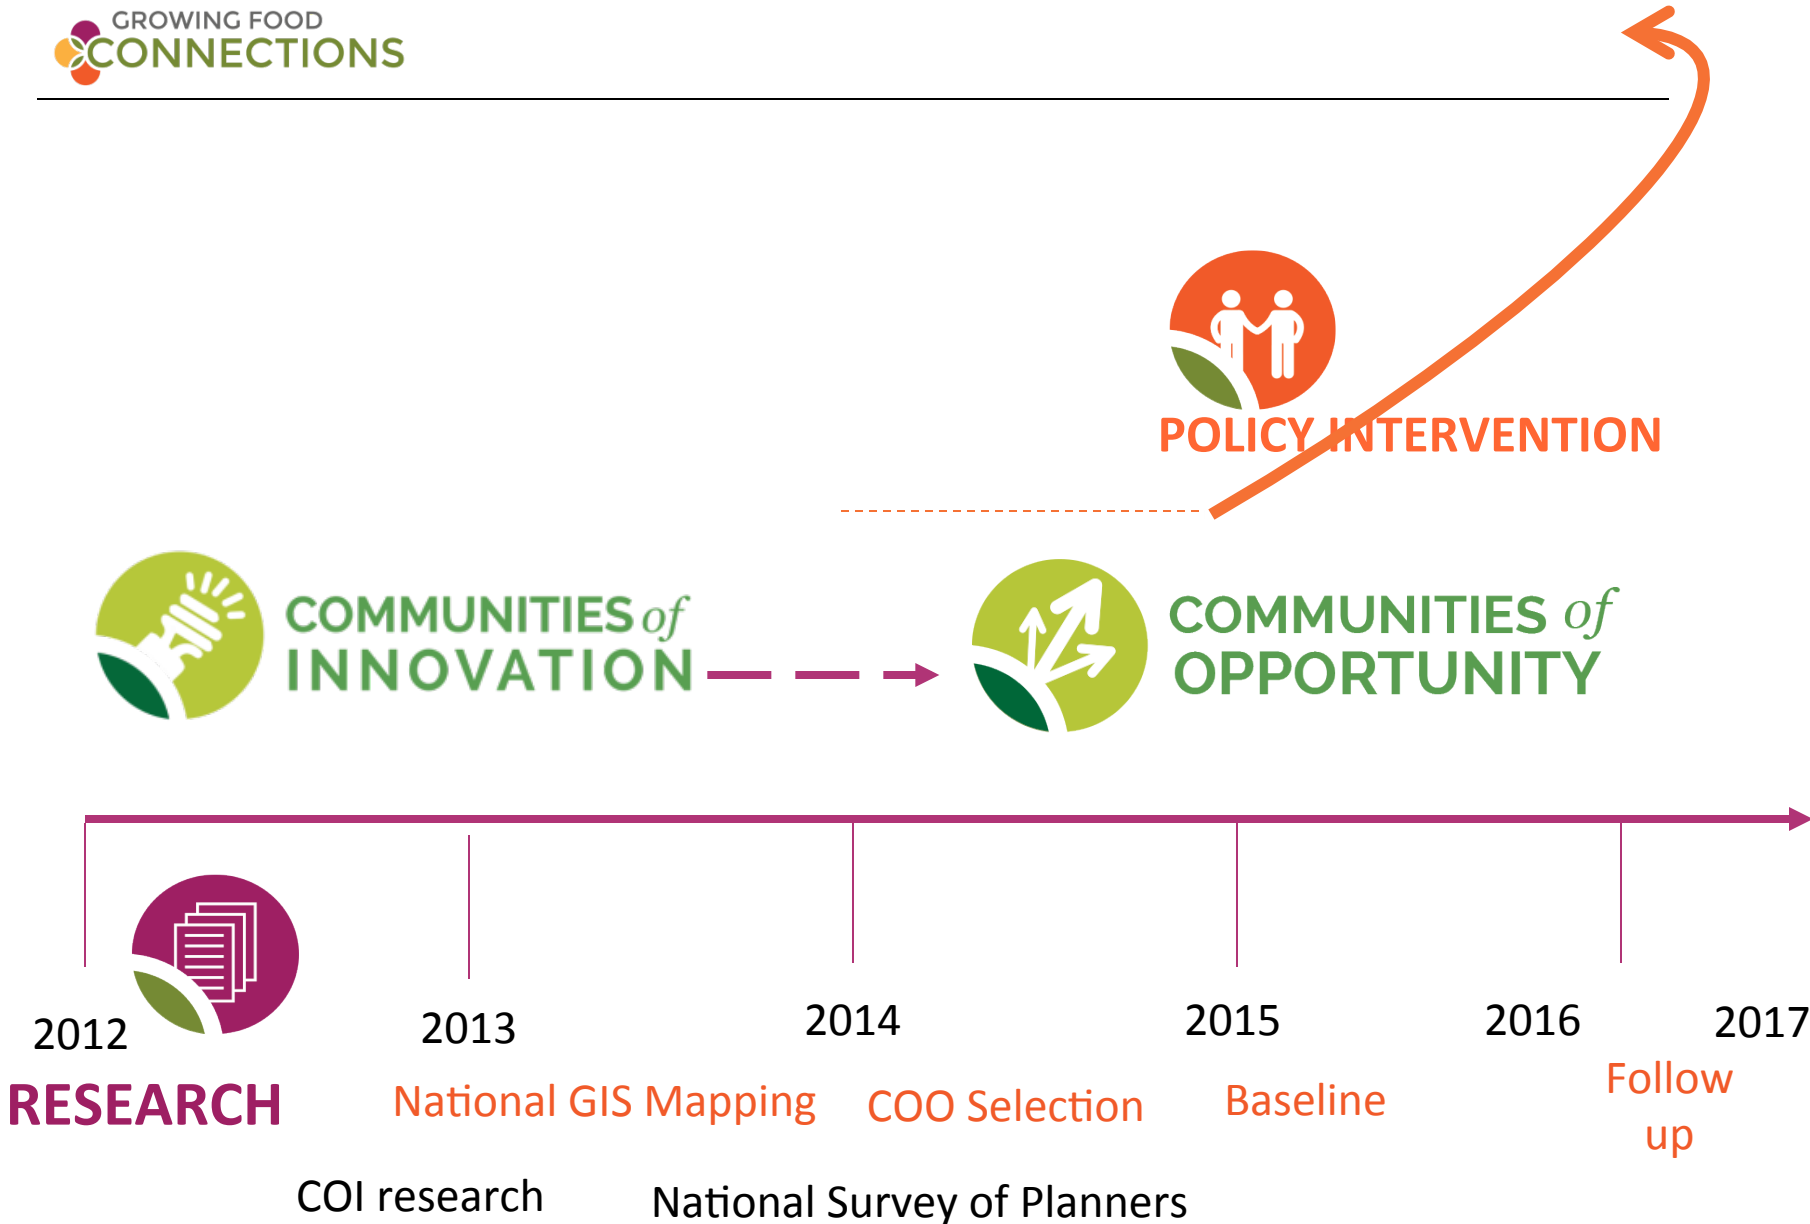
GROWING FOOD
CONNECTIONS

POLICY INTERVENTION

COMMUNITIES of
INNOVATION

COMMUNITIES of
OPPORTUNITY

2012
RESEARCH

2013
National GIS Mapping

2014
COO Selection

2015
Baseline

2016
Follow up

2017

COI research

National Survey of Planners